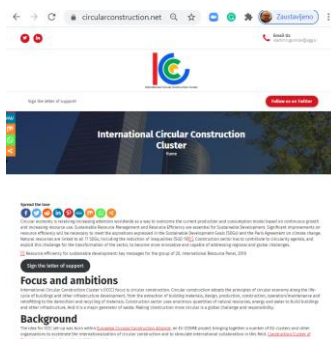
circularconstruction.net

Zaustavljeno

Email Us

Sign the letter of support

Follow us on Twitter

International Circular Construction Cluster

Home

Spread the love

Circular economy is receiving increasing attention worldwide as a way to overcome the current production and consumption model based on continuous growth and increasing resource use. Sustainable Resource Management and Resource Efficiency are essential for Sustainable Development. Significant improvements on resource efficiency will be necessary to meet the aspirations expressed in the Sustainable Development Goals (SDGs) and the Paris Agreement on climate change. Natural resources are linked to all 17 SDGs, including the reduction of inequalities (SDG 10). Construction sector has to contribute to circularity agenda, and exploit this challenge for the transformation of the sector, to become more innovative and capable of addressing regional and global challenges.

Resource efficiency for sustainable development: key messages for the group of 20, International Resource Panel, 2018

Sign the letter of support

Focus and ambitions

International Circular Construction Cluster's (ICCC) focus is circular construction. Circular construction adopts the principles of circular economy along the life-cycle of buildings and other infrastructure developments, from the extraction of building materials, design, production, construction, operation/maintenance and retrofitting to the demolition and recycling of materials. Construction sector uses enormous quantities of natural resources, energy and water to build buildings and other infrastructure, and it is a major generator of waste. Making construction more circular is a global challenge and responsibility.

Background

The idea for ICCC set-up was born within a European Circular Construction Alliance, as the ECERIE project bringing together a number of EU clusters and other organisations to accelerate the internationalisation of circular construction and to stimulate international collaboration in this field. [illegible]